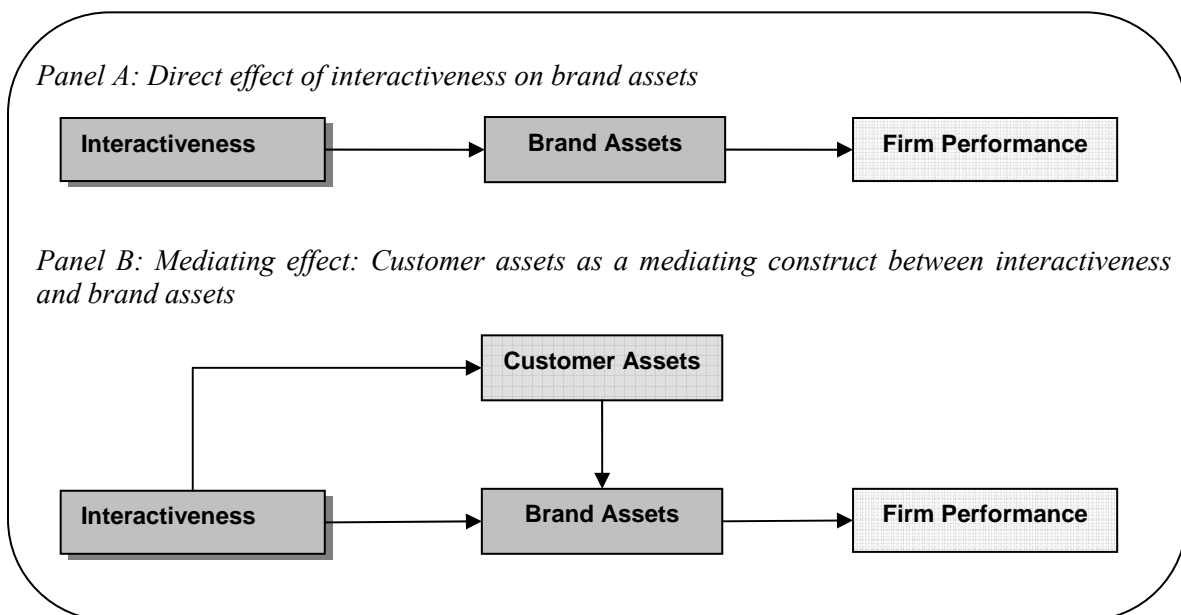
Panel A: Direct effect of interactiveness on brand assets

Interactiveness

Brand Assets

Firm Performance

Panel B: Mediating effect: Customer assets as a mediating construct between interactiveness and brand assets

Customer Assets

Interactiveness

Brand Assets

Firm Performance